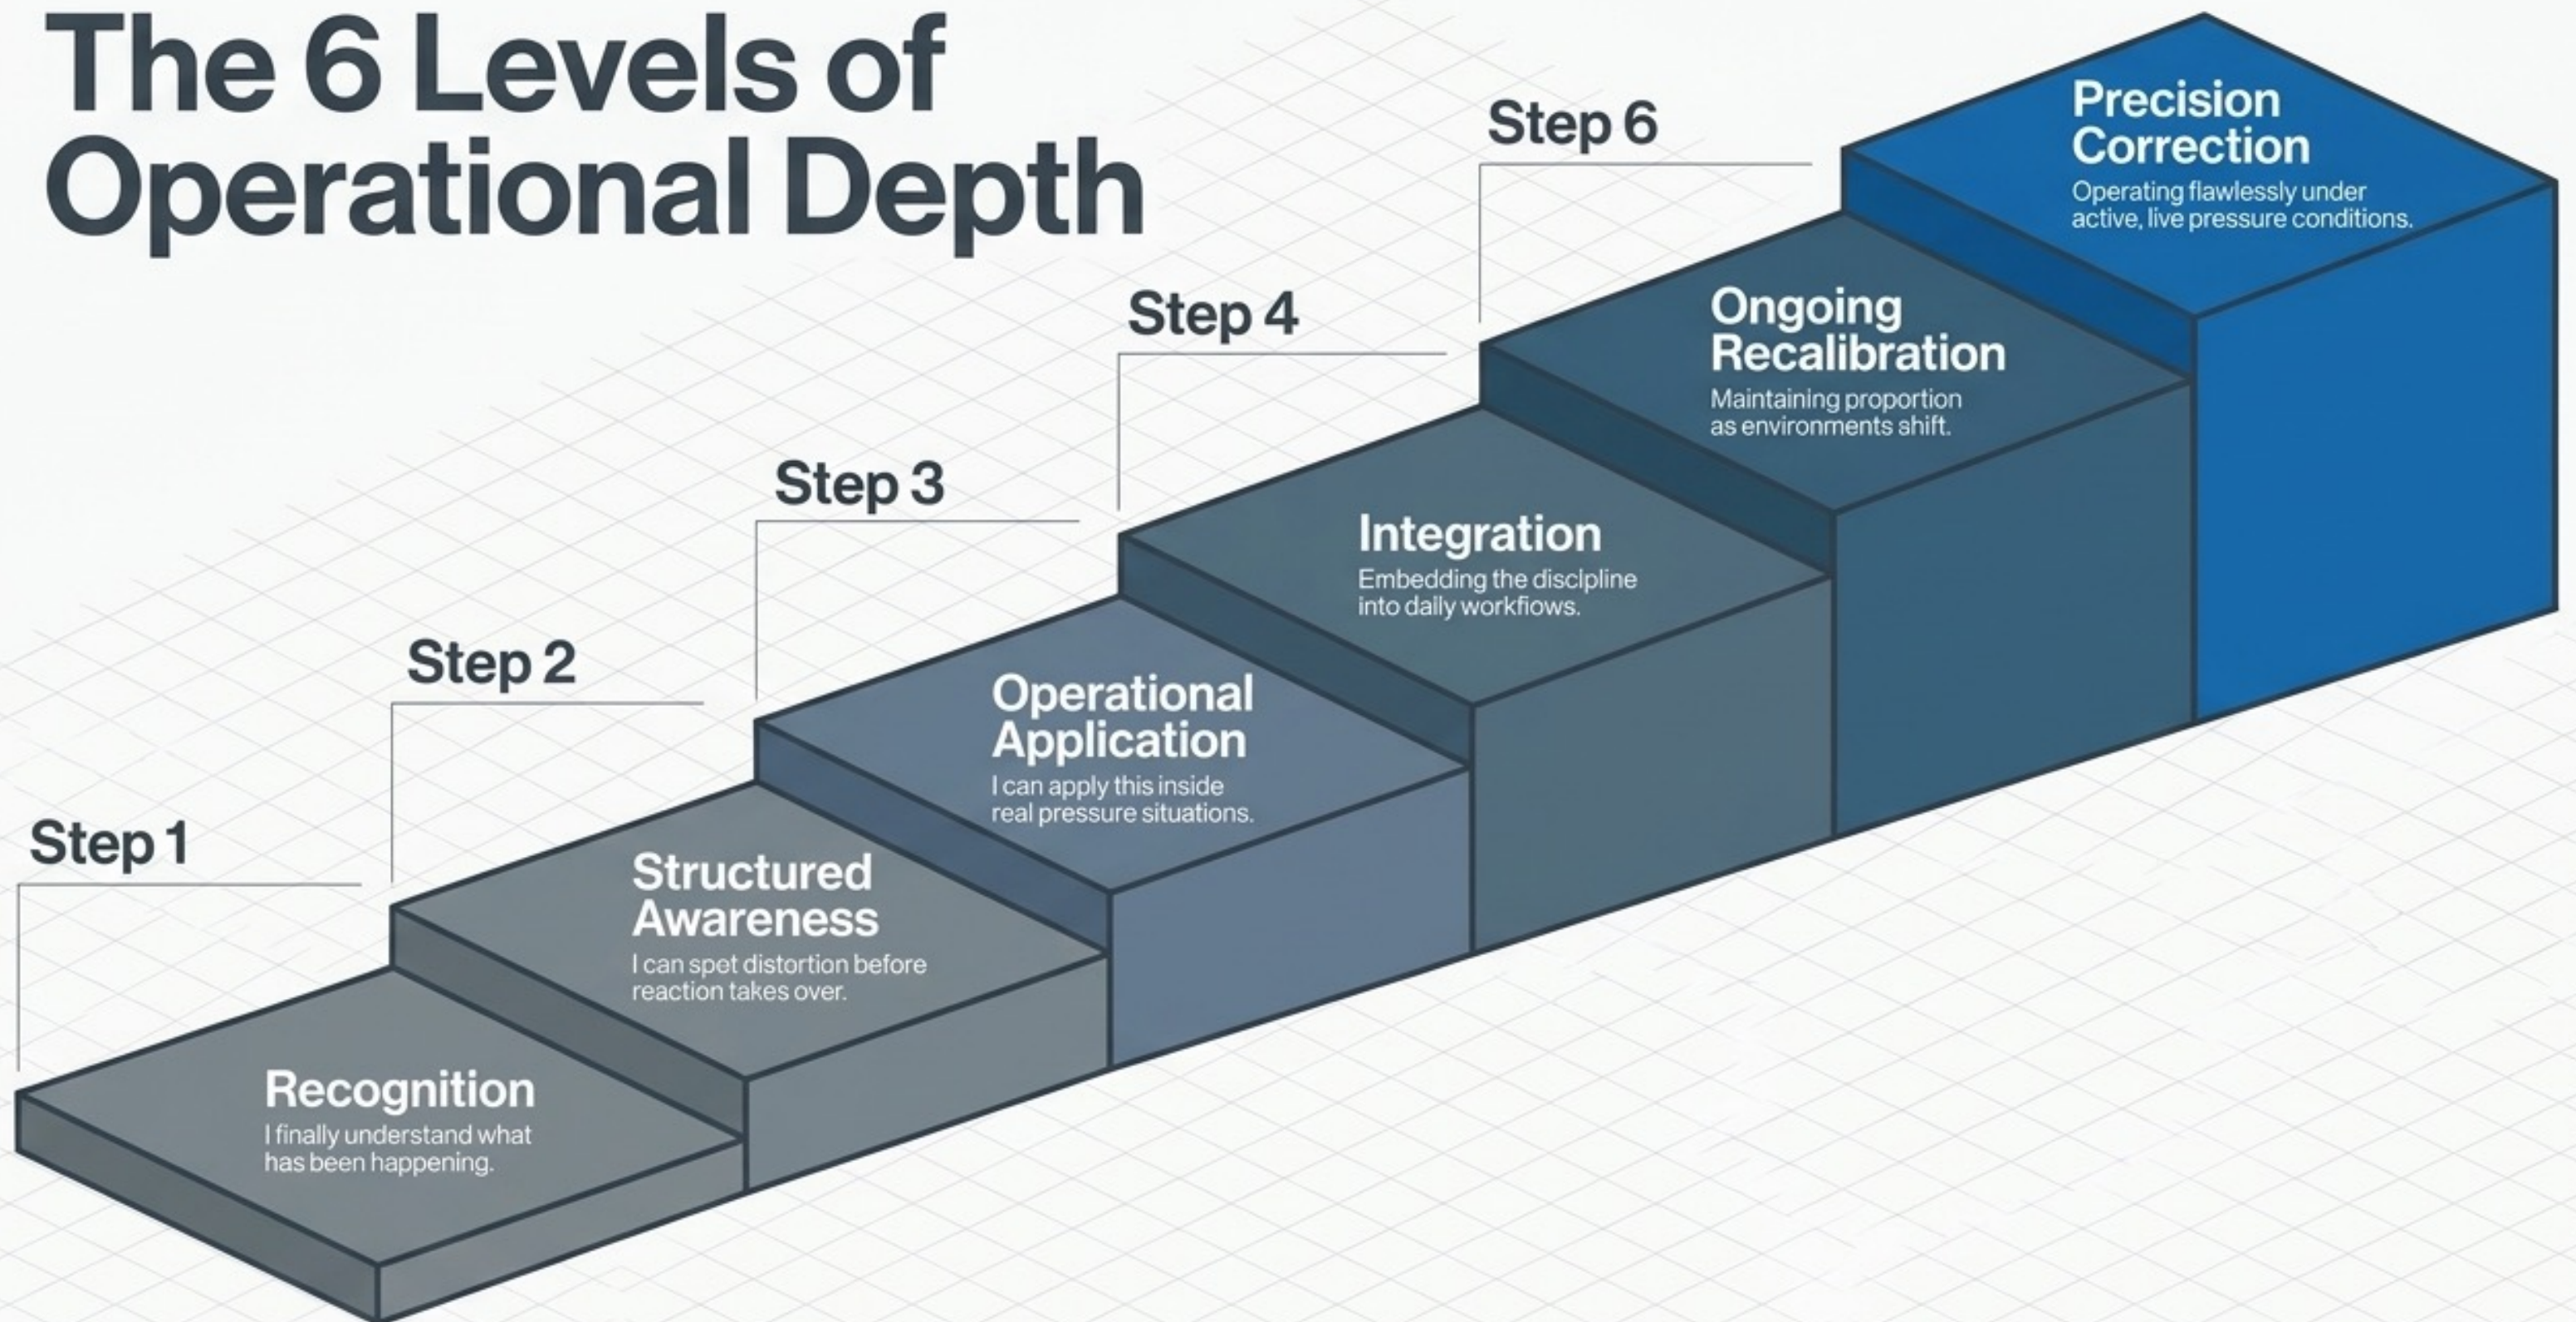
The 6 Levels of Operational Depth

Step 1

Recognition

I finally understand what has been happening.

Step 2

Structured Awareness

I can spet distortion before reaction takes over.

Step 3

Operational Application

I can apply this inside real pressure situations.

Step 4

Integration

Embedding the disclpline into daily workflows.

Ongoing Recalibration

Maintaining proportion as environments shift.

Step 6

Precision Correction

Operating flawlessly under active, live pressure conditions.